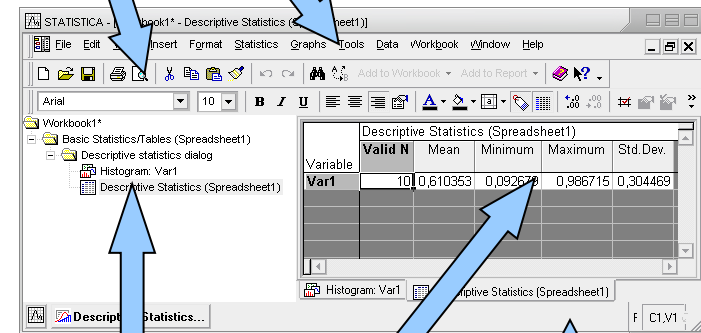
STATISTICA - [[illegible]book1* - Descriptive Statistics ([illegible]heet1)]

File Edit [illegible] Insert Format Statistics Graphs Tools Data Workbook Window Help

Add to Workbook ▾ Add to Report ▾

Arial 10 B I U A

Workbook1*
Basic Statistics/Tables (Spreadsheet1)
Descriptive statistics dialog
Histogram: Var1
Descriptive Statistics (Spreadsheet1)

| Variable | Descriptive Statistics (Spreadsheet1) | | | | |
|---|---|---|---|---|---|
| | Valid N | Mean | Minimum | Maximum | Std.Dev. |
| Var1 | 10 | 0,610353 | 0,092679 | 0,986715 | 0,304469 |

Histogram: Var1 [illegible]ptive Statistics (Spreadsheet1)

Descript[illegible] Statistics...

C1,V1